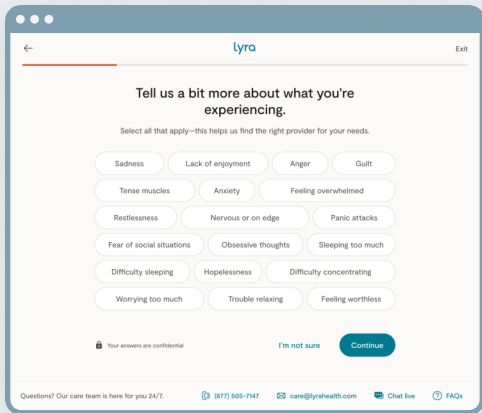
← lyra Exit

Tell us a bit more about what you're experiencing.

Select all that apply—this helps us find the right provider for your needs.

Sadness
Lack of enjoyment
Anger
Guilt
Tense muscles
Anxiety
Feeling overwhelmed
Restlessness
Nervous or on edge
Panic attacks
Fear of social situations
Obsessive thoughts
Sleeping too much
Difficulty sleeping
Hopelessness
Difficulty concentrating
Worrying too much
Trouble relaxing
Feeling worthless

Your answers are confidential
I'm not sure
Continue

Questions? Our care team is here for you 24/7.
(877) 505-7147
care@lyrahealth.com
Chat live
FAQs